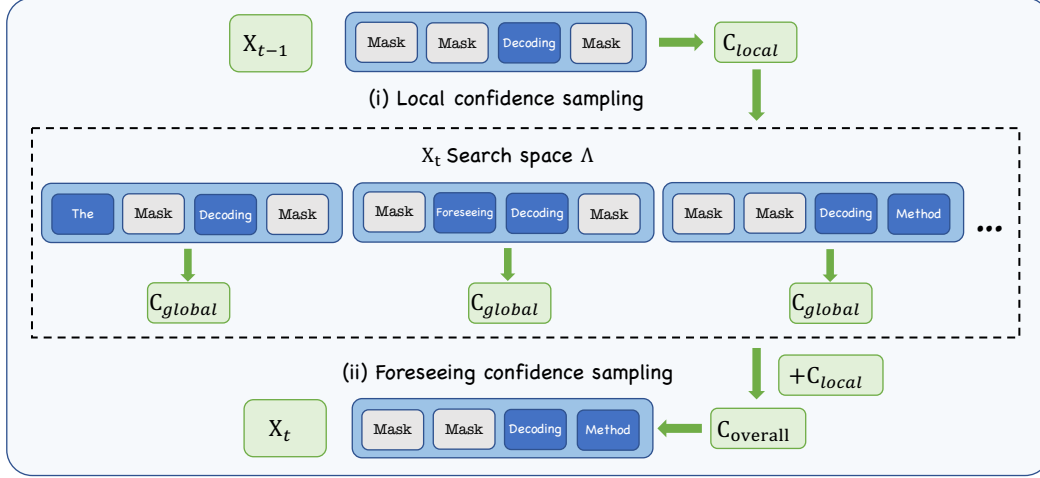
$X_{t-1}$

Mask Mask Decoding Mask

$C_{local}$

(i) Local confidence sampling

$X_t$ Search space $\Lambda$

The Mask Decoding Mask

Mask Foreseeing Decoding Mask

Mask Mask Decoding Method

...

$C_{global}$

$C_{global}$

$C_{global}$

(ii) Foreseeing confidence sampling

$+C_{local}$

$X_t$

Mask Mask Decoding Method

$C_{overall}$